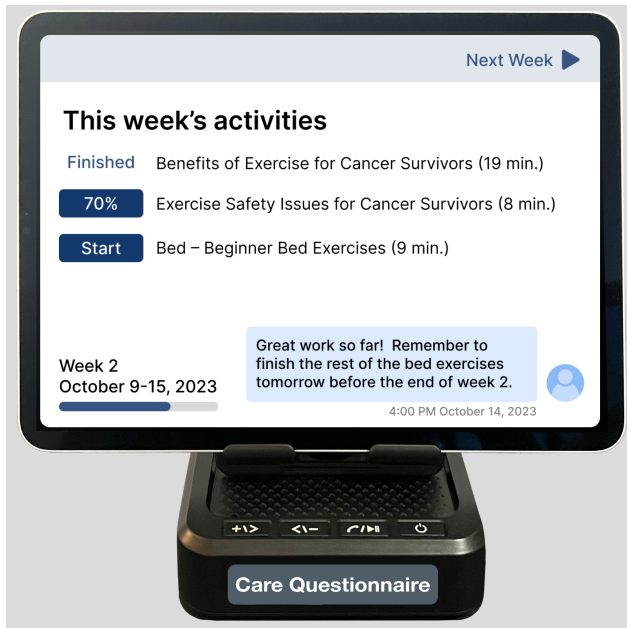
Next Week

This week's activities

Finished Benefits of Exercise for Cancer Survivors (19 min.)

70% Exercise Safety Issues for Cancer Survivors (8 min.)

Start Bed – Beginner Bed Exercises (9 min.)

Week 2
October 9-15, 2023

Great work so far! Remember to finish the rest of the bed exercises tomorrow before the end of week 2.

4:00 PM October 14, 2023

Care Questionnaire